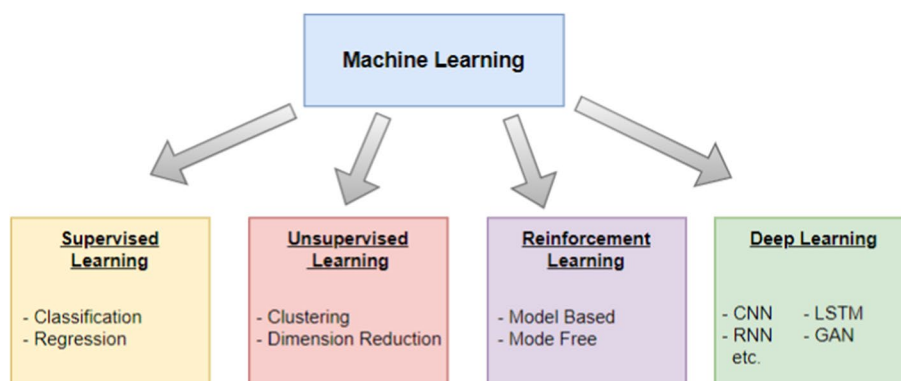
Machine Learning

Supervised Learning

- Classification
- Regression

Unsupervised Learning

- Clustering
- Dimension Reduction

Reinforcement Learning

- Model Based
- Mode Free

Deep Learning

- CNN
- RNN
etc.
- LSTM
- GAN